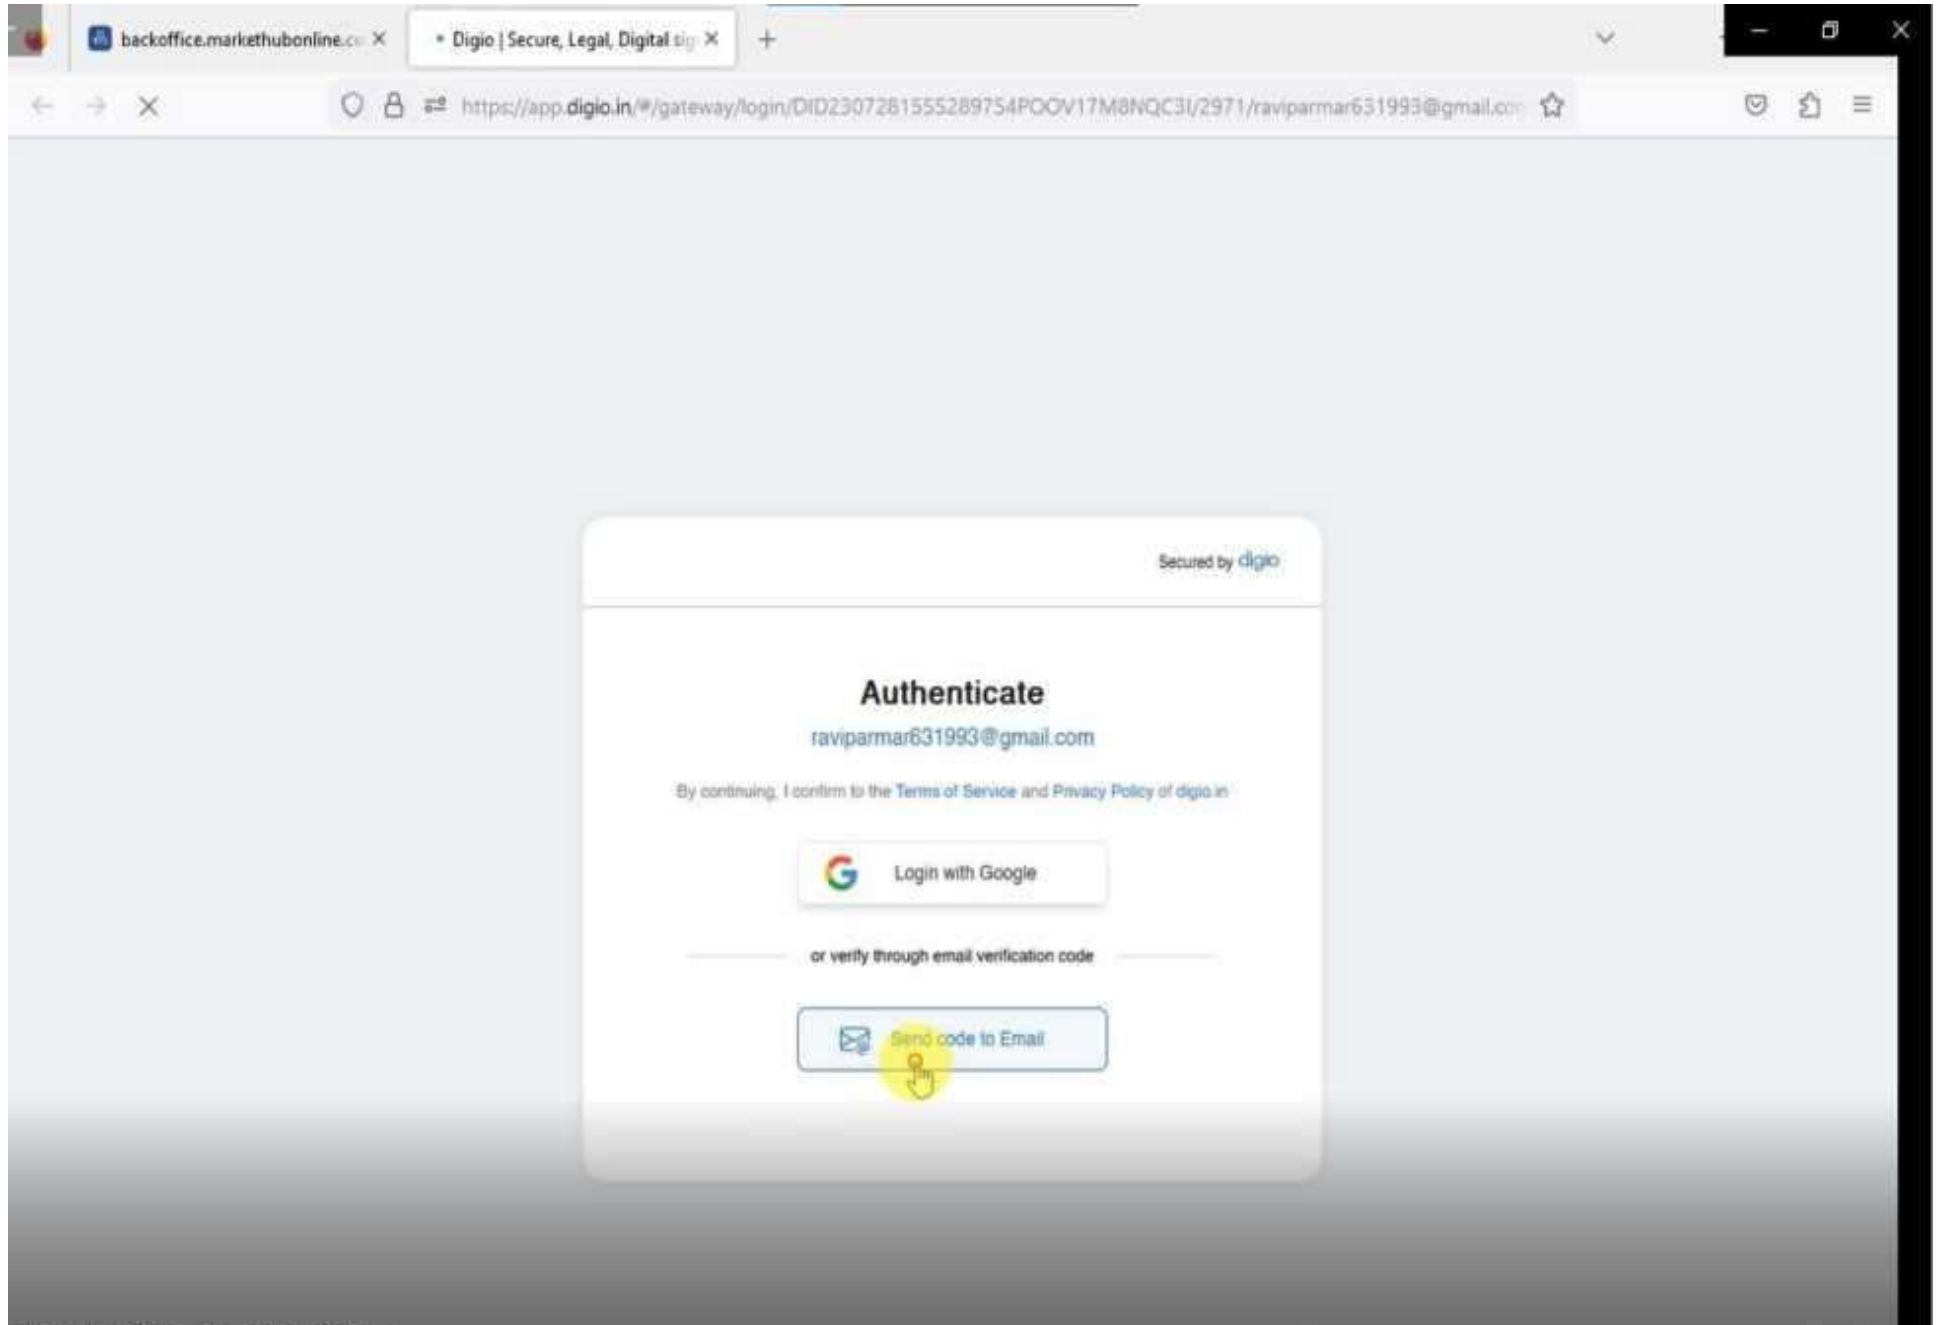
backoffice.markethubonline.c

Digio | Secure, Legal, Digital si

https://app.digio.in/#/gateway/login/DID2307281555289754POOV17M8NQC3I/2971/raviparmar631993@gmail.co

Secured by digio

Authenticate

raviparmar631993@gmail.com

By continuing, I confirm to the Terms of Service and Privacy Policy of digio.in

Login with Google

or verify through email verification code

Send code to Email